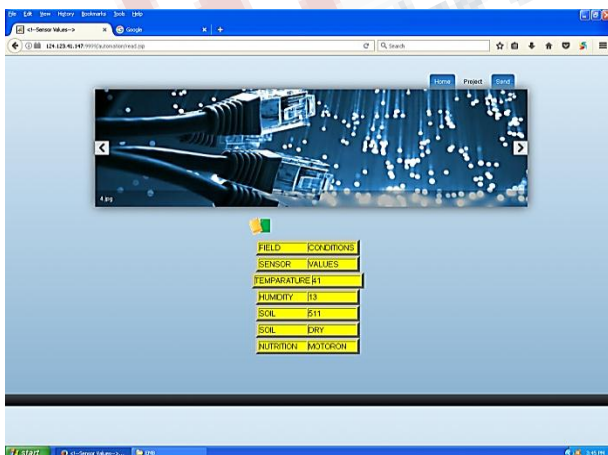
File Edit View History Bookmarks Tools Help

<!--Sensor Values-->

Google

124.123.41.147:9999/automation/read.jsp

Search

Home Project Send

4.jpg

| FIELD | CONDITIONS |
|---|---|
| SENSOR | VALUES |
| TEMPARATURE | 41 |
| HUMIDITY | 13 |
| SOIL | 511 |
| SOIL | DRY |
| NUTRITION | MOTORON |

start

<!--Sensor Values-->...

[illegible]